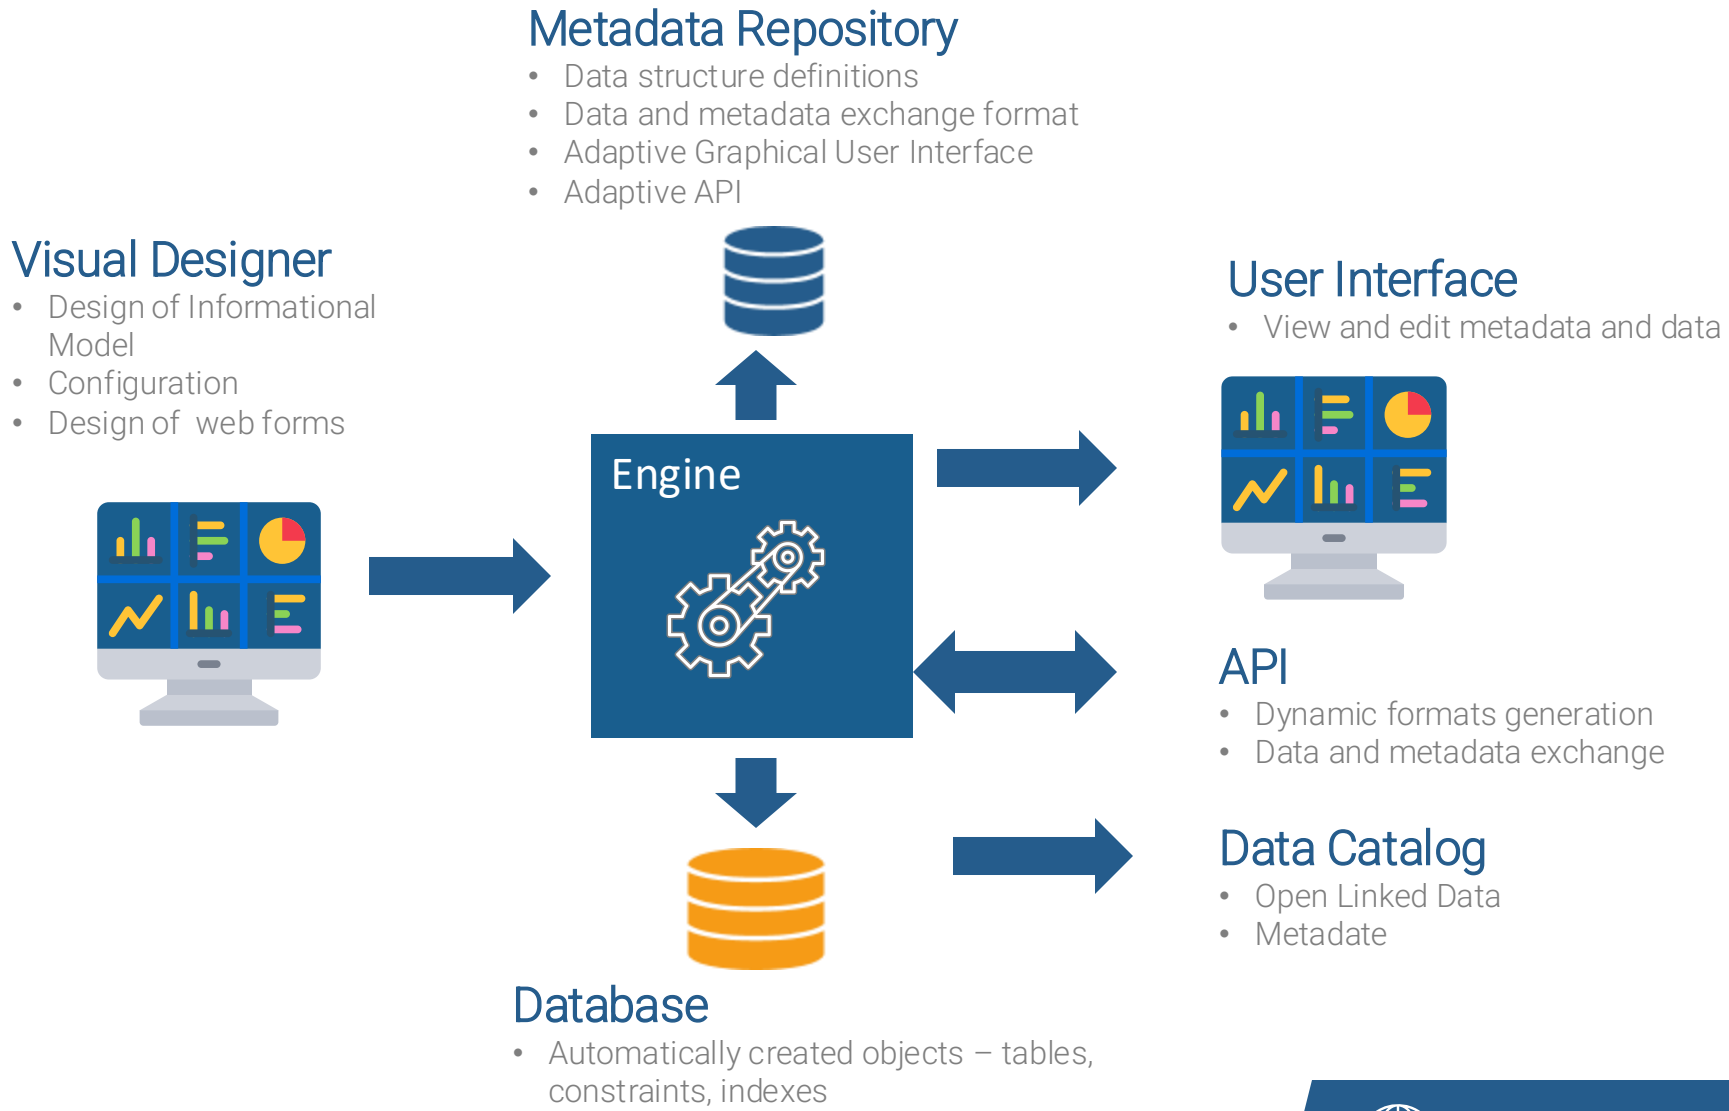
Metadata Repository

- Data structure definitions
- Data and metadata exchange format
- Adaptive Graphical User Interface
- Adaptive API

Visual Designer

- Design of Informational Model
- Configuration
- Design of web forms

Engine

User Interface

- View and edit metadata and data

API

- Dynamic formats generation
- Data and metadata exchange

Data Catalog

- Open Linked Data
- Metadate

Database

- Automatically created objects – tables, constraints, indexes